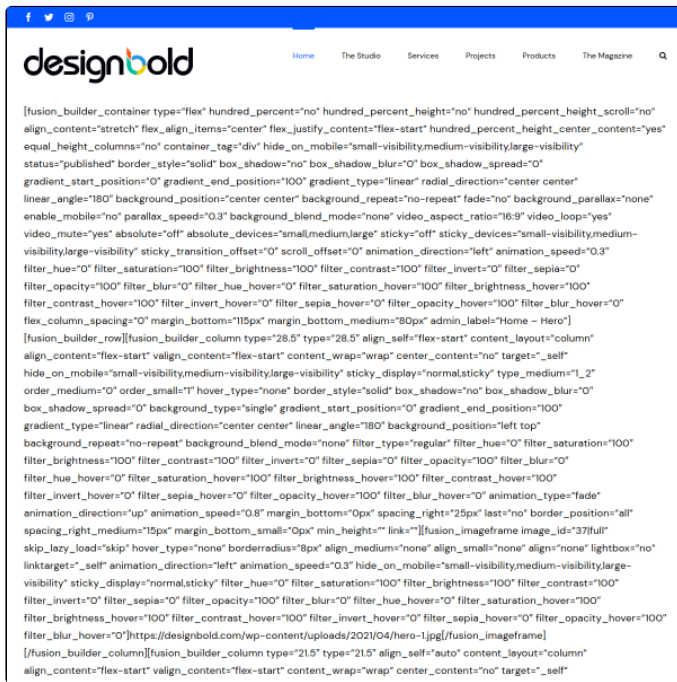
designbold

Home The Studio Services Projects Products The Magazine

[fusion_builder_container type="flex" hundred_percent="no" hundred_percent_height="no" hundred_percent_height_scroll="no" align_content="stretch" flex_align_items="center" flex_justify_content="flex-start" hundred_percent_height_center_content="yes" equal_height_columns="no" container_tag="div" hide_on_mobile="small-visibility,medium-visibility,large-visibility" status="published" border_style="solid" box_shadow="no" box_shadow_blur="0" box_shadow_spread="0" gradient_start_position="0" gradient_end_position="100" gradient_type="linear" radial_direction="center center" linear_angle="180" background_position="center center" background_repeat="no-repeat" fade="no" background_parallax="none" enable_mobile="no" parallax_speed="0.3" background_blend_mode="none" video_aspect_ratio="16:9" video_loop="yes" video_mute="yes" absolute="off" absolute_devices="small,medium,large" sticky="off" sticky_devices="small-visibility,medium-visibility,large-visibility" sticky_transition_offset="0" scroll_offset="0" animation_direction="left" animation_speed="0.3" filter_hue="0" filter_saturation="100" filter_brightness="100" filter_contrast="100" filter_invert="0" filter_sepia="0" filter_opacity="100" filter_blur="0" filter_hue_hover="0" filter_saturation_hover="100" filter_brightness_hover="100" filter_contrast_hover="100" filter_invert_hover="0" filter_sepia_hover="0" filter_opacity_hover="100" filter_blur_hover="0" flex_column_spacing="0" margin_bottom="115px" margin_bottom_medium="80px" admin_label="Home – Hero"] [fusion_builder_row][fusion_builder_column type="28.5" type="28.5" align_self="flex-start" content_layout="column" align_content="flex-start" valign_content="flex-start" content_wrap="wrap" center_content="no" target="_self" hide_on_mobile="small-visibility,medium-visibility,large-visibility" sticky_display="normal,sticky" type_medium="1_2" order_medium="0" order_small="1" hover_type="none" border_style="solid" box_shadow="no" box_shadow_blur="0" box_shadow_spread="0" background_type="single" gradient_start_position="0" gradient_end_position="100" gradient_type="linear" radial_direction="center center" linear_angle="180" background_position="left top" background_repeat="no-repeat" background_blend_mode="none" type="regular" filter_hue="0" filter_saturation="100" filter_brightness="100" filter_contrast="100" filter_invert="0" filter_sepia="0" filter_opacity="100" filter_blur="0" filter_hue_hover="0" filter_saturation_hover="100" filter_brightness_hover="100" filter_contrast_hover="100" filter_invert_hover="0" filter_sepia_hover="0" filter_opacity_hover="100" filter_blur_hover="0" animation_type="fade" animation_direction="up" animation_speed="0.8" margin_bottom="0px" spacing_right="25px" last="no" border_position="all" spacing_right_medium="15px" margin_bottom_small="0px" min_height="" link=""][fusion_imageframe image_id="37|full" skip_lazy_load="skip" hover_type="none" borderradius="8px" align_medium="none" align_small="none" align="none" lightbox="no" linktarget="_self" animation_direction="left" animation_speed="0.3" hide_on_mobile="small-visibility,medium-visibility,large-visibility" sticky_display="normal,sticky" filter_hue="0" filter_saturation="100" filter_brightness="100" filter_contrast="100" filter_invert="0" filter_sepia="0" filter_opacity="100" filter_blur="0" filter_hue_hover="0" filter_saturation_hover="100" filter_brightness_hover="100" filter_contrast_hover="100" filter_invert_hover="0" filter_sepia_hover="0" filter_opacity_hover="100" filter_blur_hover="0"]https://designbold.com/wp-content/uploads/2021/04/hero-1.jpg[/fusion_imageframe] [/fusion_builder_column][fusion_builder_column type="21.5" type="21.5" align_self="auto" content_layout="column" align_content="flex-start" valign_content="flex-start" content_wrap="wrap" center_content="no" target="_self"